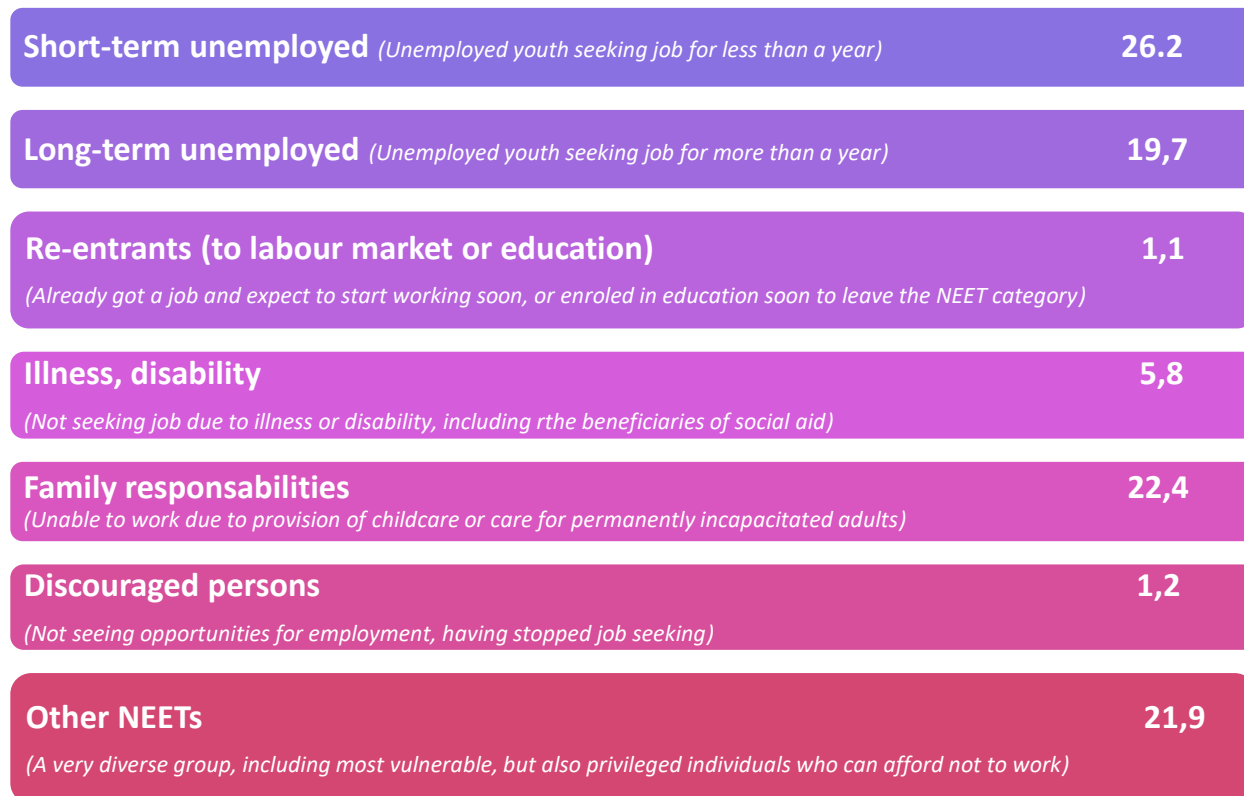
Short-term unemployed (Unemployed youth seeking job for less than a year) 26.2

Long-term unemployed (Unemployed youth seeking job for more than a year) 19,7

Re-entrants (to labour market or education) 1,1

(Already got a job and expect to start working soon, or enroled in education soon to leave the NEET category)

Illness, disability 5,8

(Not seeking job due to illness or disability, including rthe beneficiaries of social aid)

Family responsabilities 22,4

(Unable to work due to provision of childcare or care for permanently incapacitated adults)

Discouraged persons 1,2

(Not seeing opportunities for employment, having stopped job seeking)

Other NEETs 21,9

(A very diverse group, including most vulnerable, but also privileged individuals who can afford not to work)